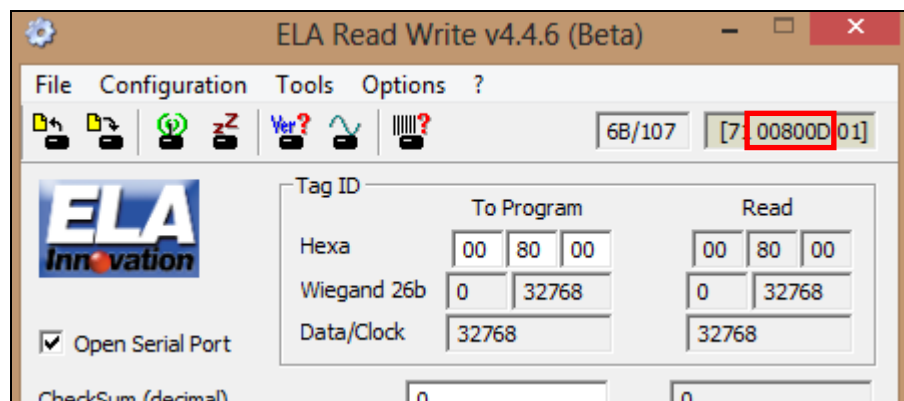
ELA Read Write v4.4.6 (Beta)

File Configuration Tools Options ?

Ver?

6B/107 [71 00800D 01]

ELA Innovation

Tag ID

| | To Program | | | Read | | |
|---|---|---|---|---|---|---|
| Hexa | 00 | 80 | 00 | 00 | 80 | 00 |
| Wiegand 26b | 0 | 32768 | | 0 | 32768 | |
| Data/Clock | 32768 | | | 32768 | | |

☑ Open Serial Port

CheckSum (decimal) 0 0